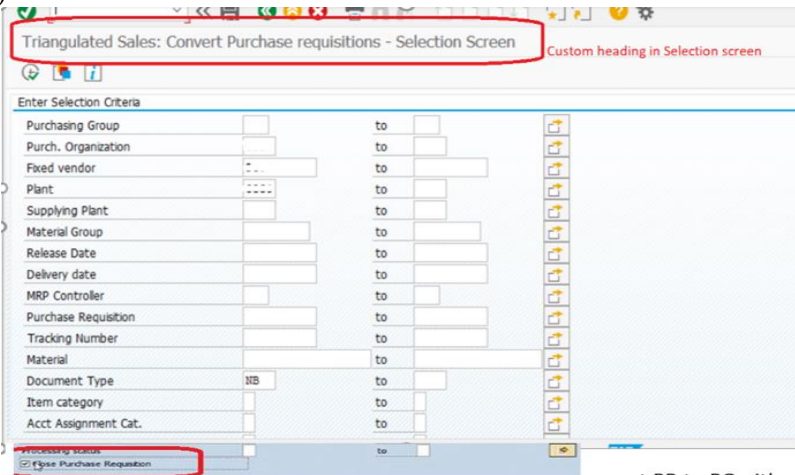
Triangulated Sales: Convert Purchase requisitions - Selection Screen

Custom heading in Selection screen

Enter Selection Criteria

| | | | |
|---|---|---|---|
| Purchasing Group | | to | |
| Purch. Organization | | to | |
| Fixed vendor | | to | |
| Plant | | to | |
| Supplying Plant | | to | |
| Material Group | | to | |
| Release Date | | to | |
| Delivery date | | to | |
| MRP Controller | | to | |
| Purchase Requisition | | to | |
| Tracking Number | | to | |
| Material | | to | |
| Document Type | NB | to | |
| Item category | | to | |
| Acct Assignment Cat. | | to | |
| Processing status | | to | |

Close Purchase Requisition

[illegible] PR to PO with